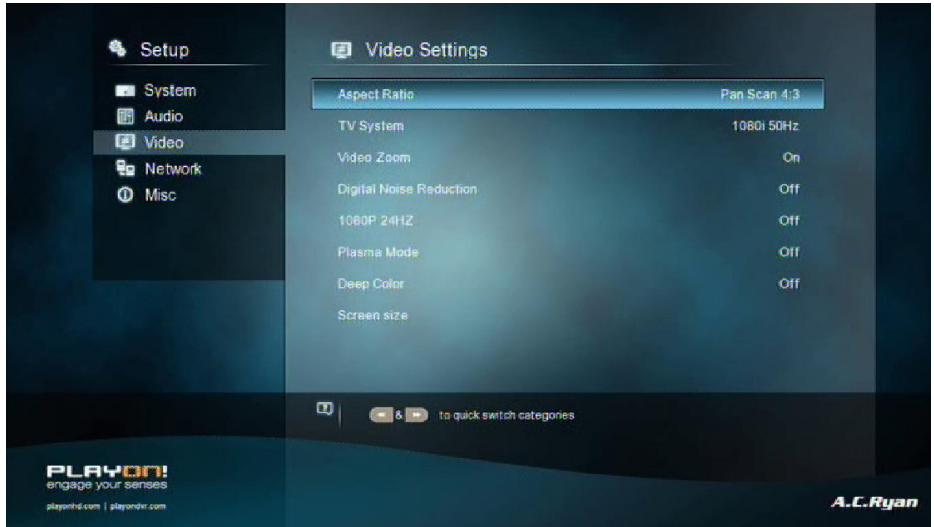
Setup

System
Audio
Video
Network
Misc

Video Settings

| | |
|---|---|
| Aspect Ratio | Pan Scan 4:3 |
| TV System | 1080i 50Hz |
| Video Zoom | On |
| Digital Noise Reduction | Off |
| 1080P 24HZ | Off |
| Plasma Mode | Off |
| Deep Color | Off |
| Screen size | |

& to quick switch categories

PLAYON!
engage your senses
playonhd.com | playondvr.com

A.C.Ryan